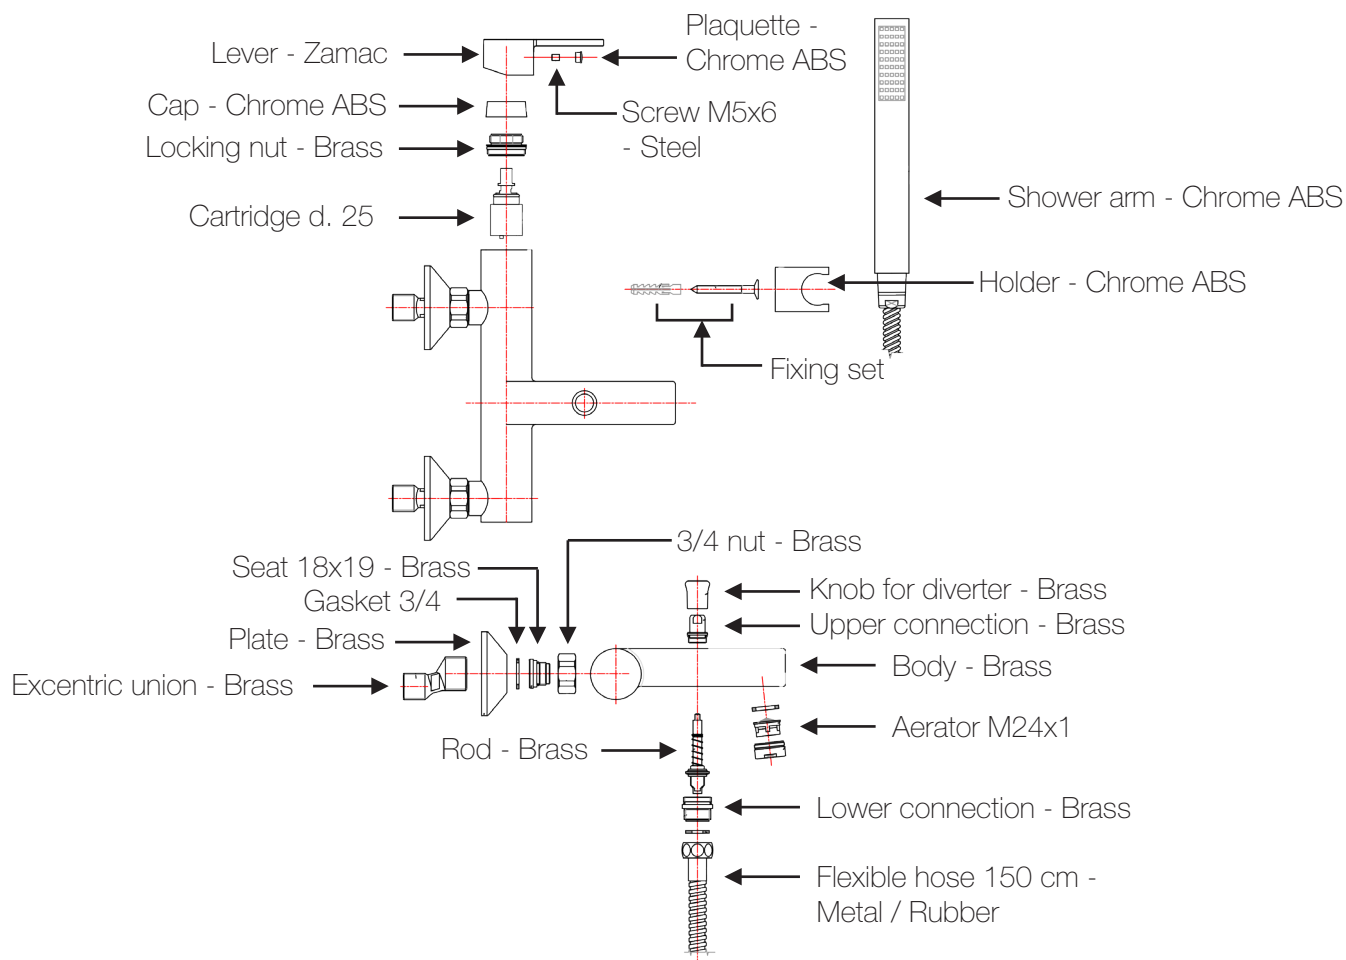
Lever - Zamac

Plaquette - Chrome ABS

Cap - Chrome ABS

Screw M5x6 - Steel

Locking nut - Brass

Cartridge d. 25

Shower arm - Chrome ABS

Holder - Chrome ABS

Fixing set

3/4 nut - Brass

Seat 18x19 - Brass

Gasket 3/4

Knob for diverter - Brass

Upper connection - Brass

Plate - Brass

Body - Brass

Excentric union - Brass

Aerator M24x1

Rod - Brass

Lower connection - Brass

Flexible hose 150 cm - Metal / Rubber